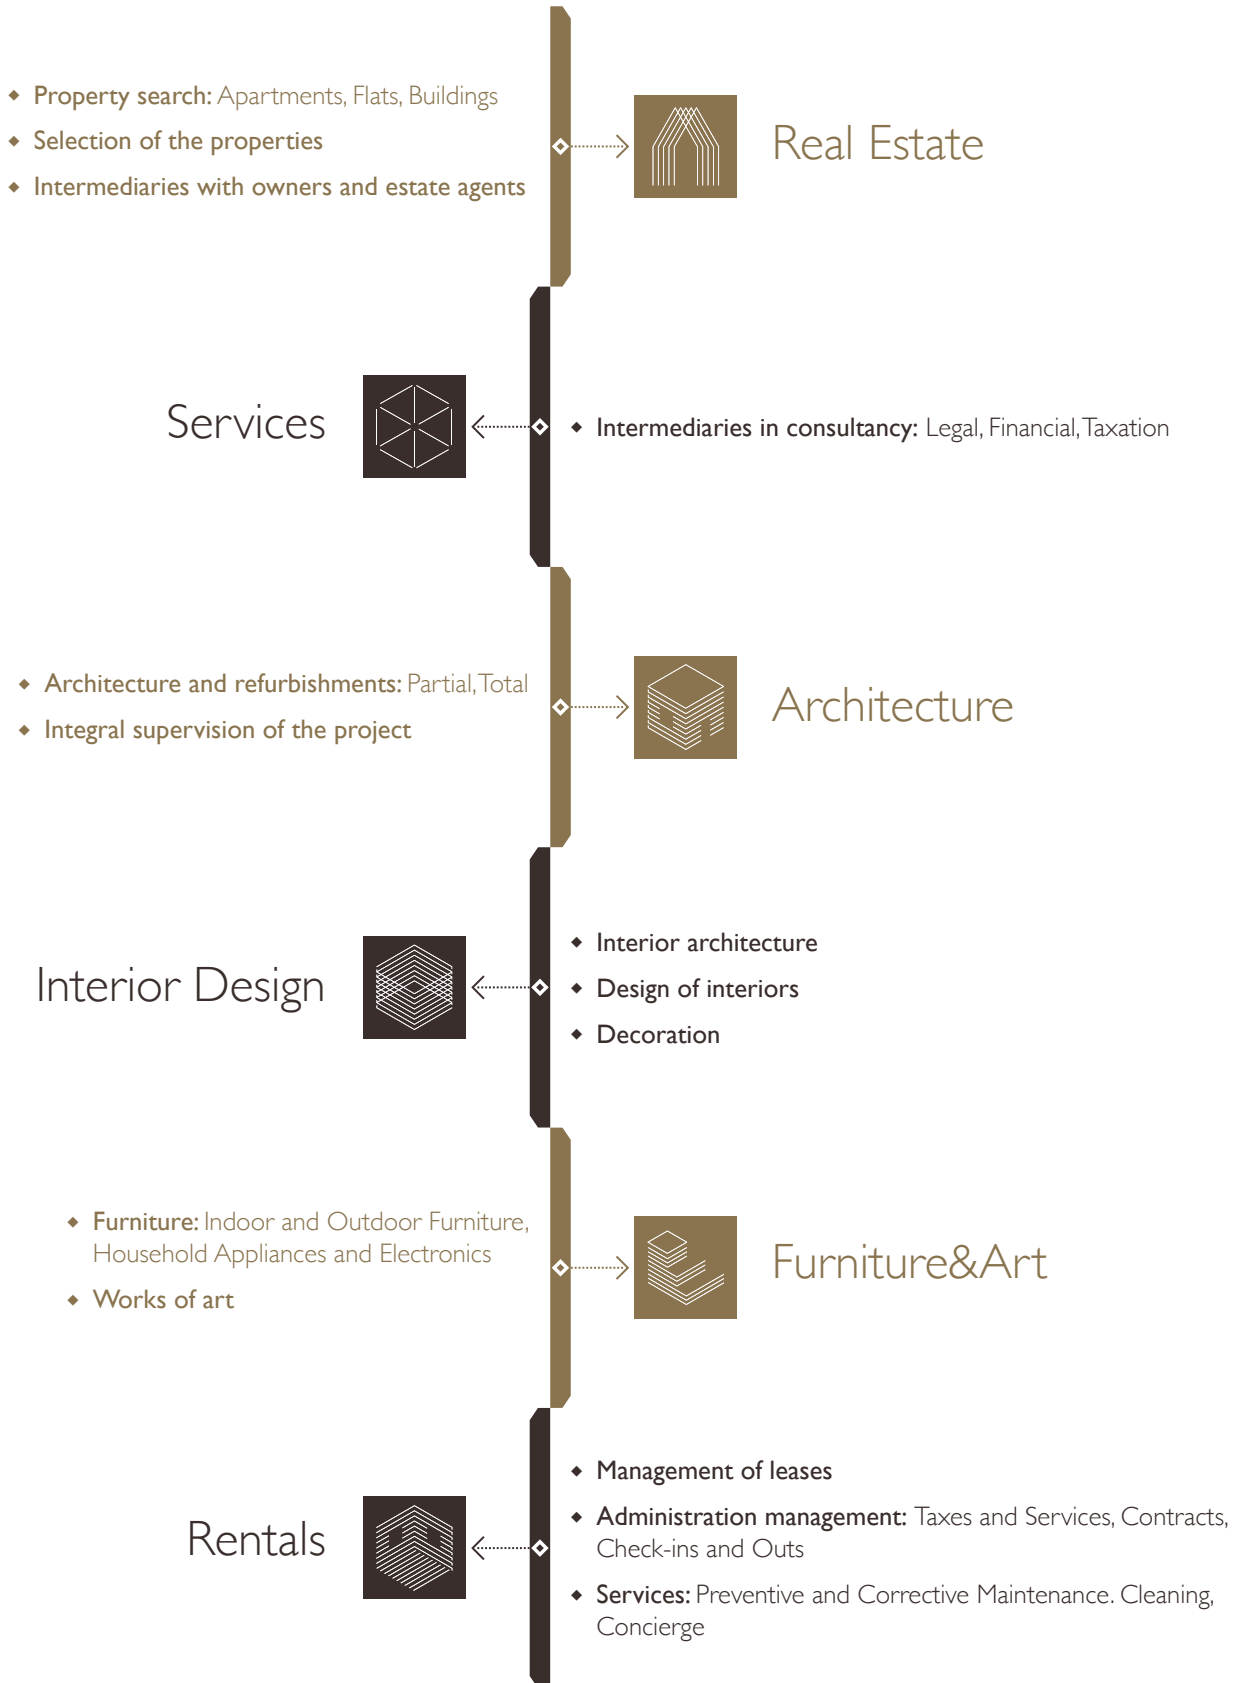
- Property search: Apartments, Flats, Buildings
- Selection of the properties
- Intermediaries with owners and estate agents

Real Estate

Services

- Intermediaries in consultancy: Legal, Financial, Taxation

- Architecture and refurbishments: Partial, Total
- Integral supervision of the project

Architecture

Interior Design

- Interior architecture
- Design of interiors
- Decoration

- Furniture: Indoor and Outdoor Furniture, Household Appliances and Electronics
- Works of art

Furniture&Art

Rentals

- Management of leases
- Administration management: Taxes and Services, Contracts, Check-ins and Outs
- Services: Preventive and Corrective Maintenance. Cleaning, Concierge